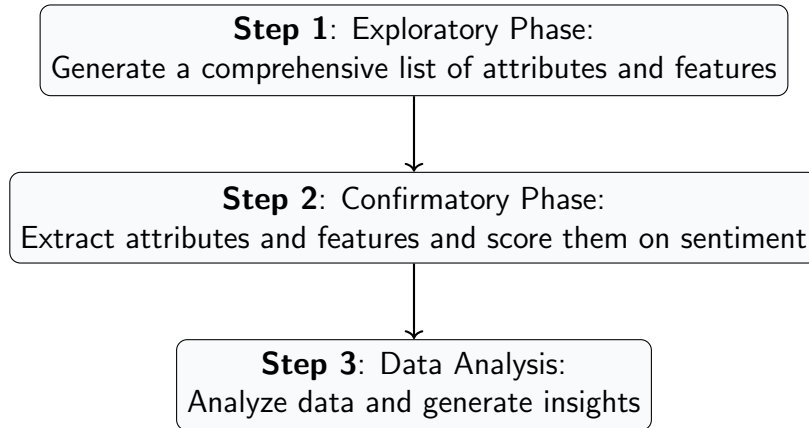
**Step 1**: Exploratory Phase:
Generate a comprehensive list of attributes and features

**Step 2**: Confirmatory Phase:
Extract attributes and features and score them on sentiment

**Step 3**: Data Analysis:
Analyze data and generate insights